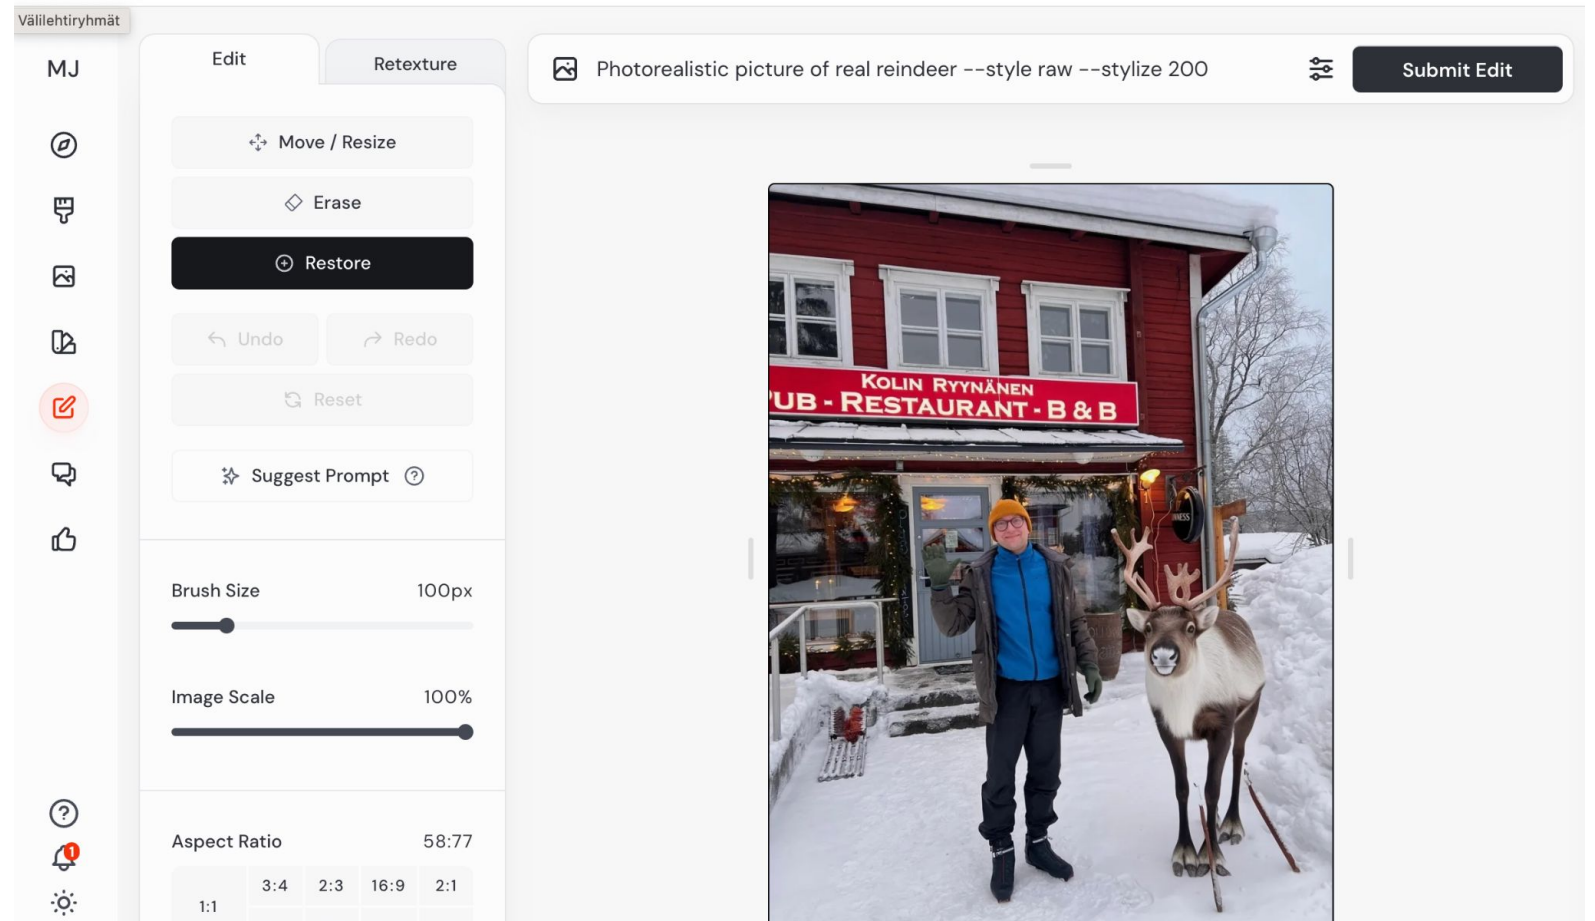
Välilehtiryhmät

MJ

Edit

Retexture

Photorealistic picture of real reindeer --style raw --stylize 200

Submit Edit

Move / Resize

Erase

Restore

Undo

Redo

Reset

Suggest Prompt

Brush Size 100px

Image Scale 100%

Aspect Ratio 58:77

1:1 3:4 2:3 16:9 2:1

1

KOLIN RYYNÄNEN
'UB - RESTAURANT - B & B